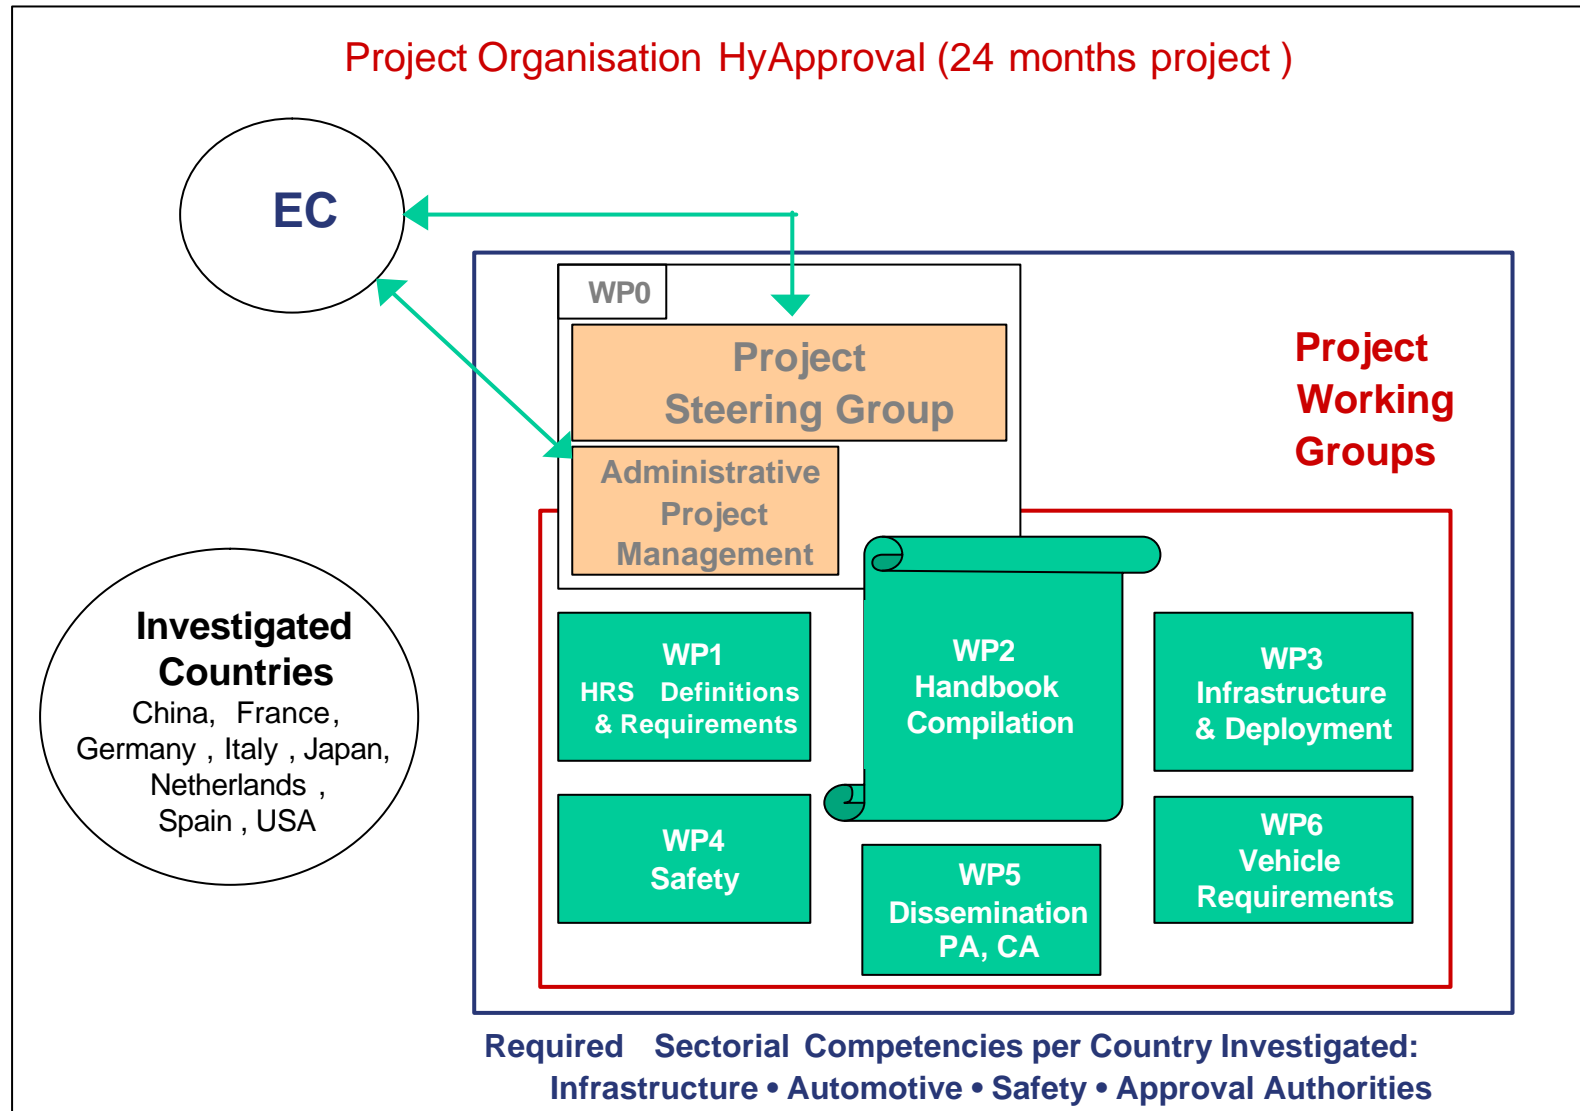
Project Organisation HyApproval (24 months project )

EC

WP0

Project Steering Group

Administrative Project Management

Project Working Groups

Investigated Countries
China, France, Germany , Italy , Japan, Netherlands , Spain , USA

WP1
HRS Definitions & Requirements

WP2
Handbook Compilation

WP3
Infrastructure & Deployment

WP4
Safety

WP5
Dissemination
PA, CA

WP6
Vehicle Requirements

Required Sectorial Competencies per Country Investigated:
Infrastructure • Automotive • Safety • Approval Authorities